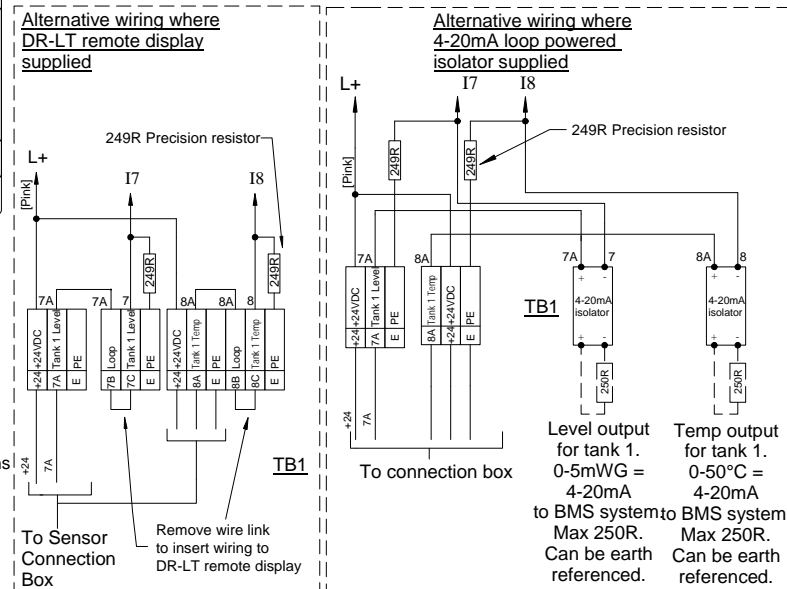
Alternative wiring where DR-LT remote display supplied

249R Precision resistor

L+

[Pink]

I7

I8

249R

249R

7A

7A

7

8A

8A

8

+24 +24VDC

Tank 1 Level

Loop

Tank 1 Level

PE

+24 +24VDC

Tank 1 Temp

Loop

Tank 1 Temp

PE

7A

E

PE

7B

7C

E

PE

8A

E

8B

8C

E

PE

+24

7A

s

TB1

To Sensor Connection Box

Remove wire link to insert wiring to DR-LT remote display

Alternative wiring where 4-20mA loop powered isolator supplied

L+

I7

I8

249R Precision resistor

[Pink]

249R

249R

7A

8A

7A

7

8A

8

+24 +24VDC

Tank 1 Level

7A

E

PE

Tank 1 Temp

+24 +24VDC

8A

E

PE

TB1

+ -

4-20mA isolator

+ -

+ -

4-20mA isolator

+ -

250R

250R

+24

7A

To connection box

Level output for tank 1. 0-5mWG = 4-20mA to BMS system. Max 250R. Can be earth referenced.

Temp output for tank 1. 0-50°C = 4-20mA to BMS system. Max 250R. Can be earth referenced.